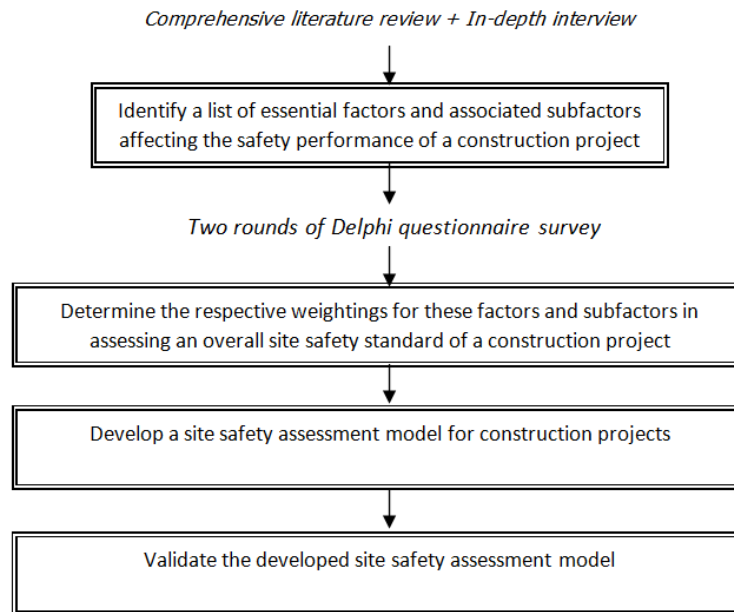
Comprehensive literature review + In-depth interview

Identify a list of essential factors and associated subfactors affecting the safety performance of a construction project

Two rounds of Delphi questionnaire survey

Determine the respective weightings for these factors and subfactors in assessing an overall site safety standard of a construction project

Develop a site safety assessment model for construction projects

Validate the developed site safety assessment model